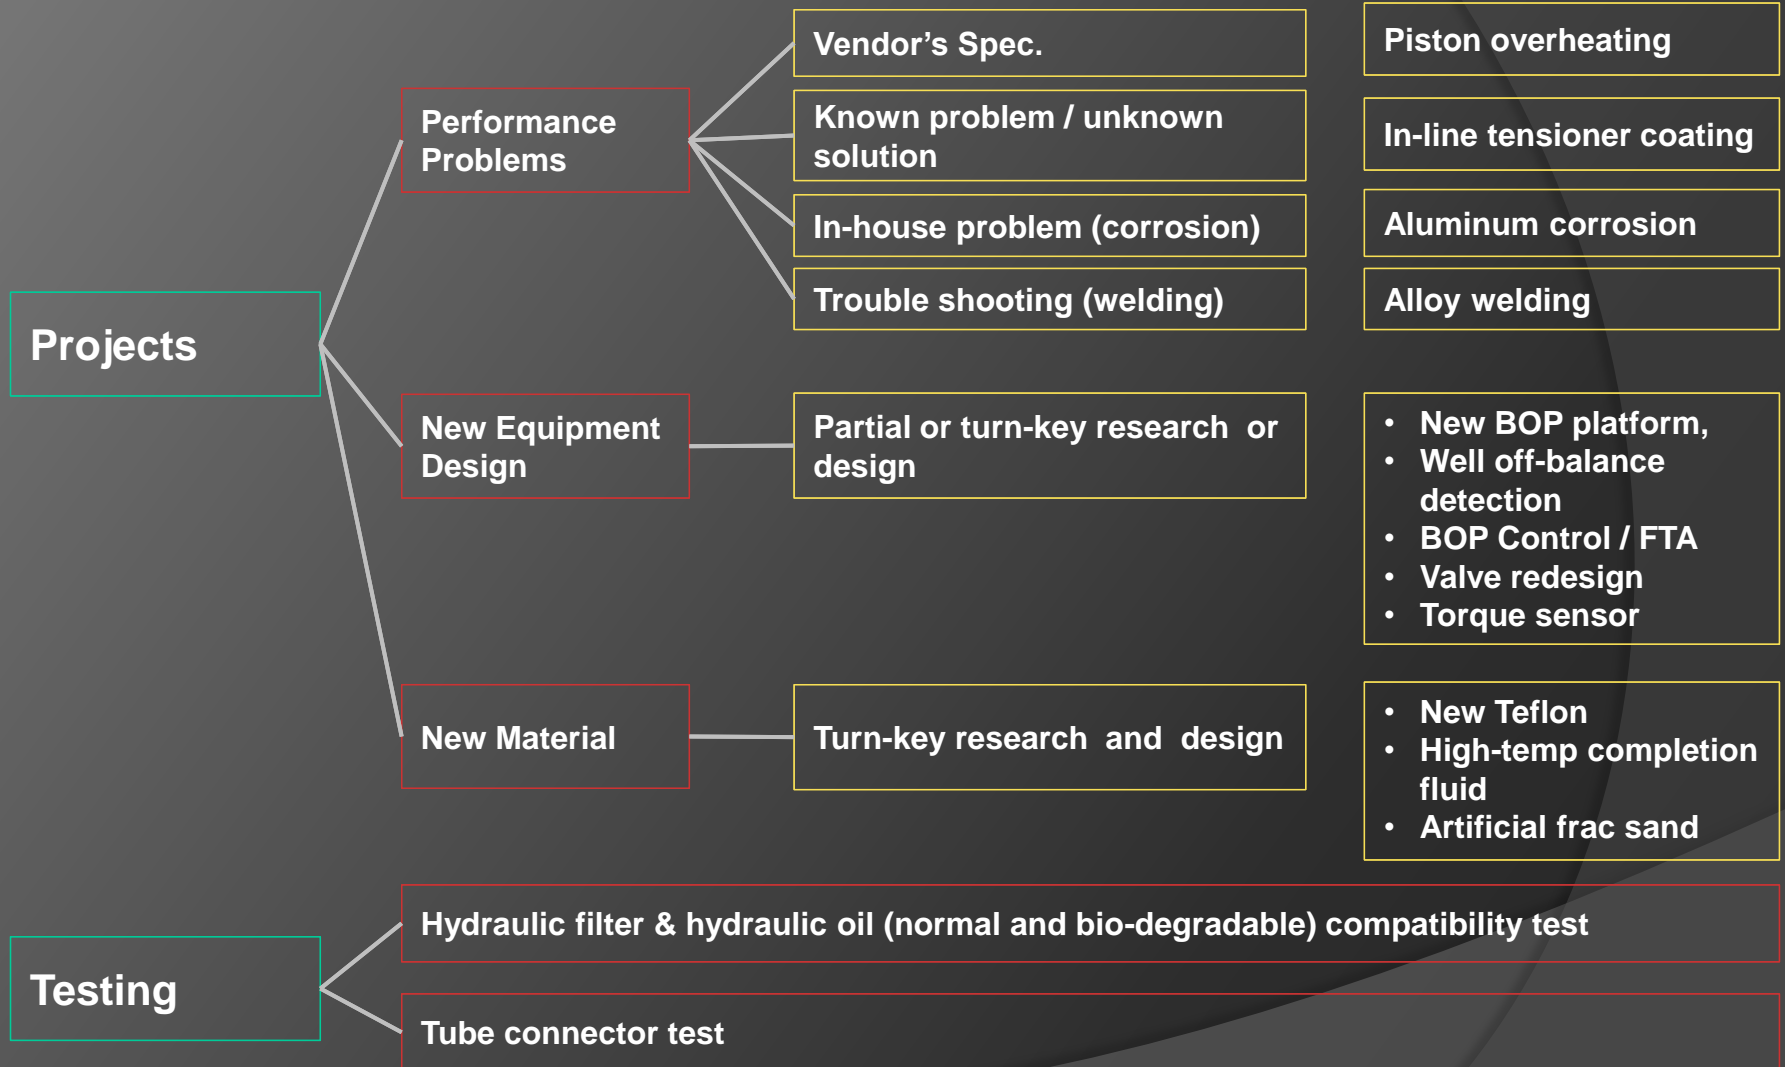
Projects

Performance Problems

Vendor’s Spec.

Piston overheating

Known problem / unknown solution

In-line tensioner coating

In-house problem (corrosion)

Aluminum corrosion

Trouble shooting (welding)

Alloy welding

New Equipment Design

Partial or turn-key research or design

- New BOP platform,
- Well off-balance detection
- BOP Control / FTA
- Valve redesign
- Torque sensor

New Material

Turn-key research and design

- New Teflon
- High-temp completion fluid
- Artificial frac sand

Testing

Hydraulic filter & hydraulic oil (normal and bio-degradable) compatibility test

Tube connector test